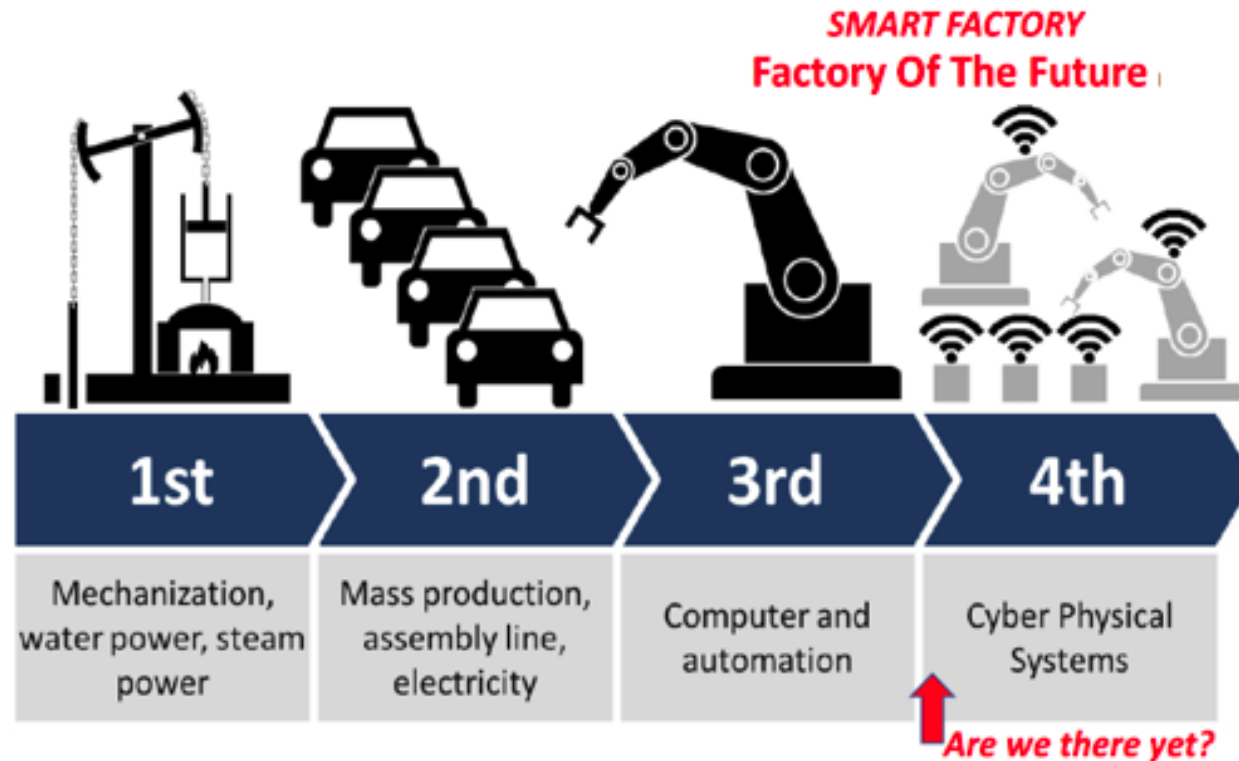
SMART FACTORY
Factory Of The Future

1st

2nd

3rd

4th

Mechanization, water power, steam power

Mass production, assembly line, electricity

Computer and automation

Cyber Physical Systems

Are we there yet?